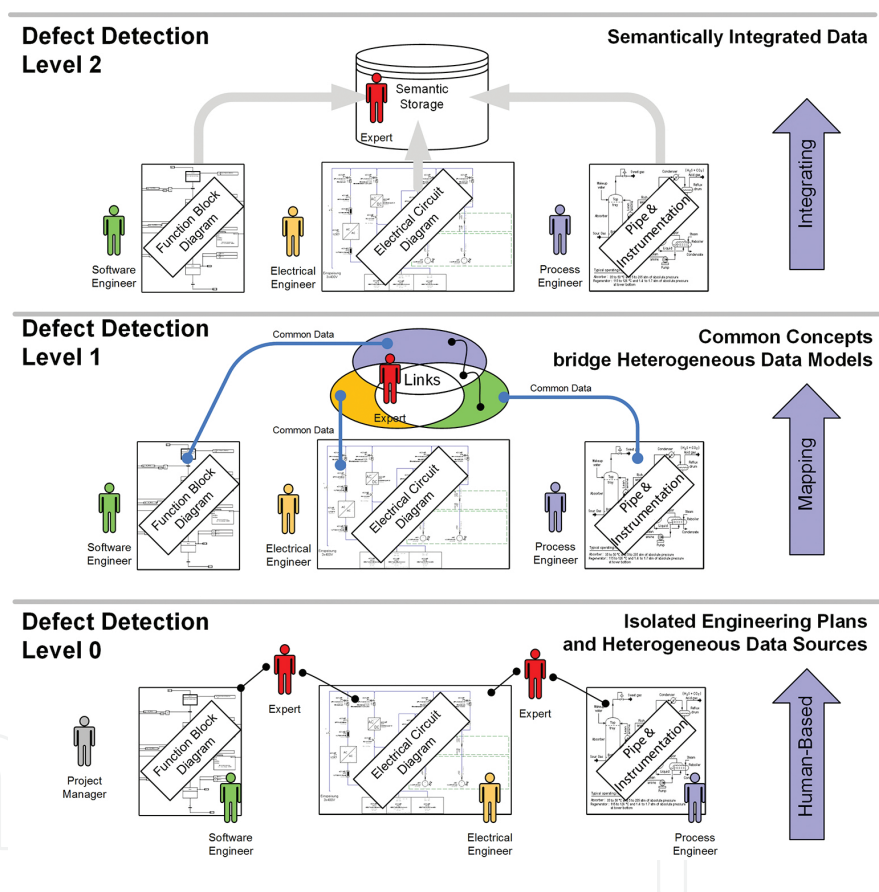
Defect Detection Level 2

Semantically Integrated Data

Semantic Storage

Expert

Function Block Diagram

Electrical Circuit Diagram

Pipe & Instrumentation

Software Engineer

Electrical Engineer

Process Engineer

Integrating

Defect Detection Level 1

Common Concepts bridge Heterogeneous Data Models

Common Data

Links

Expert

Common Data

Common Data

Function Block Diagram

Electrical Circuit Diagram

Pipe & Instrumentation

Software Engineer

Electrical Engineer

Process Engineer

Mapping

Defect Detection Level 0

Isolated Engineering Plans and Heterogeneous Data Sources

Expert

Expert

Function Block Diagram

Electrical Circuit Diagram

Pipe & Instrumentation

Project Manager

Software Engineer

Electrical Engineer

Process Engineer

Human-Based